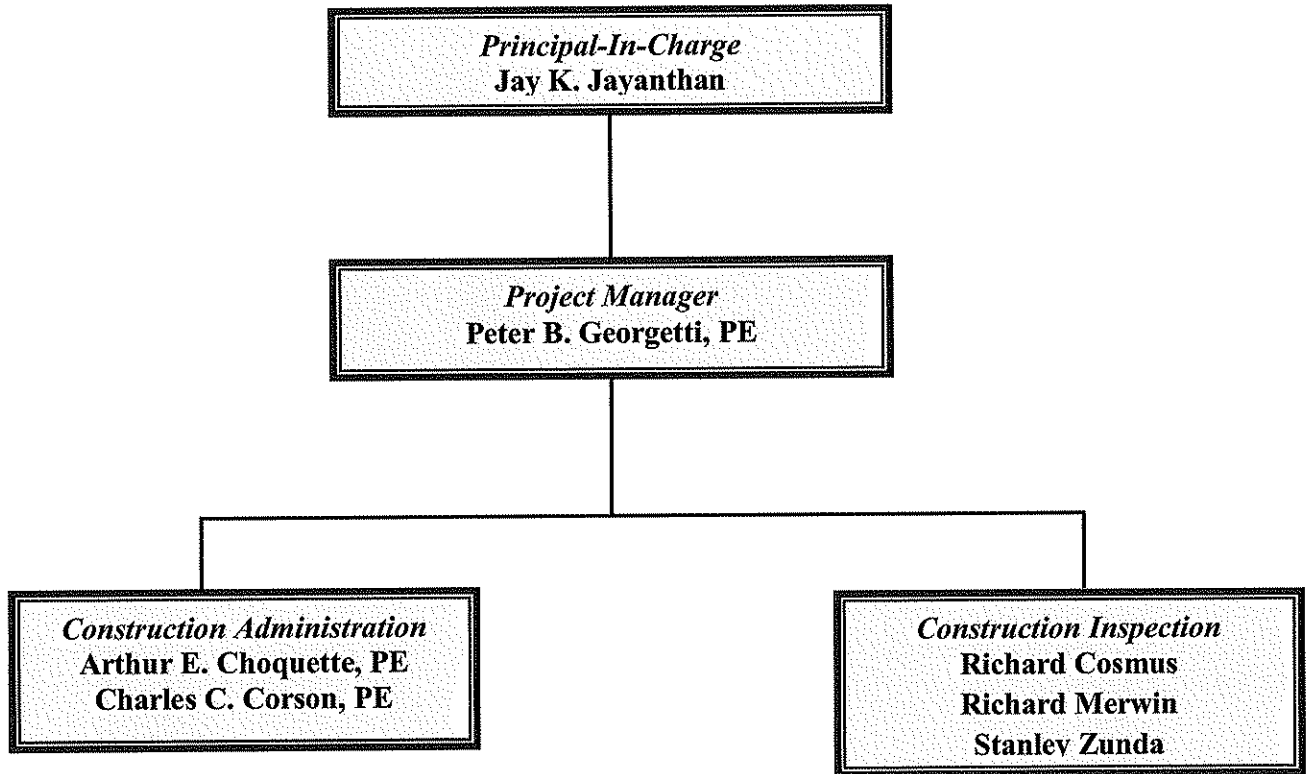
Principal-In-Charge
Jay K. Jayanthan

Project Manager
Peter B. Georgetti, PE

Construction Administration
Arthur E. Choquette, PE
Charles C. Corson, PE

Construction Inspection
Richard Cosmus
Richard Merwin
Stanley Zunda